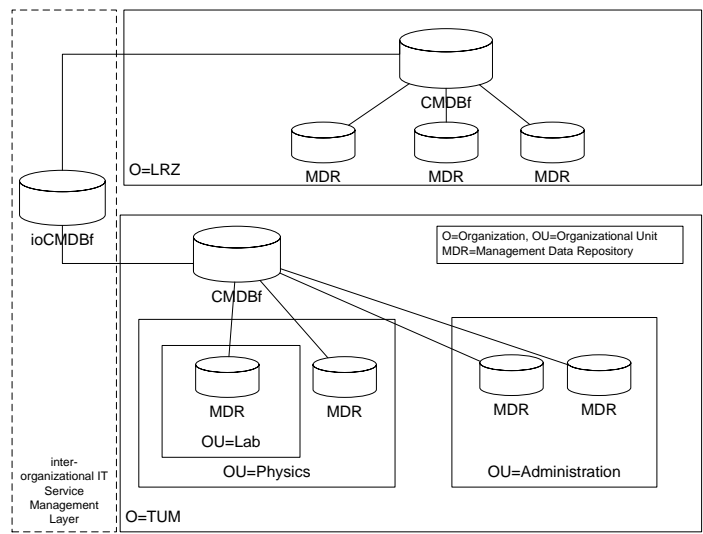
CMDBf

MDR

MDR

MDR

O=LRZ

ioCMDBf

CMDBf

O=Organization, OU=Organizational Unit
MDR=Management Data Repository

MDR

OU=Lab

MDR

OU=Physics

MDR

MDR

OU=Administration

inter-organizational IT Service Management Layer

O=TUM